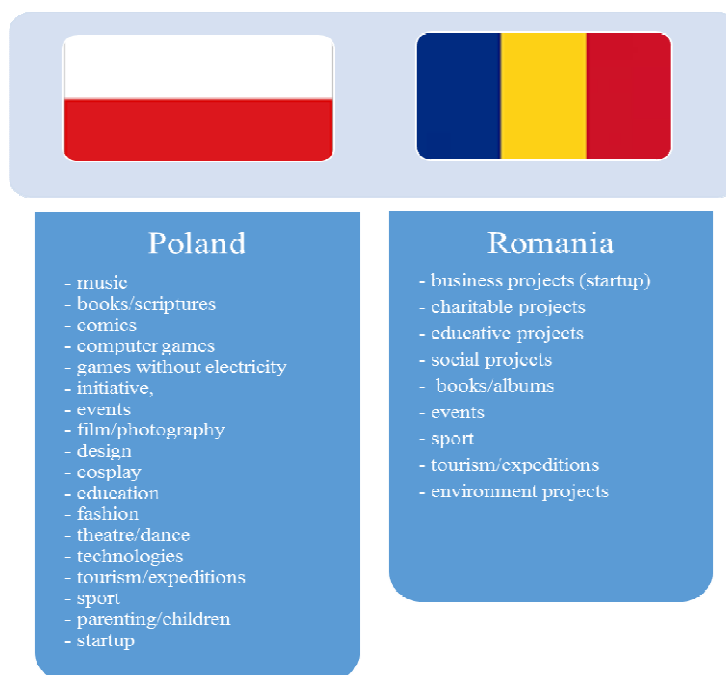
Poland

- music
- books/scriptures
- comics
- computer games
- games without electricity
- initiative,
- events
- film/photography
- design
- cosplay
- education
- fashion
- theatre/dance
- technologies
- tourism/expeditions
- sport
- parenting/children
- startup

Romania

- business projects (startup)
- charitable projects
- educative projects
- social projects
- books/albums
- events
- sport
- tourism/expeditions
- environment projects